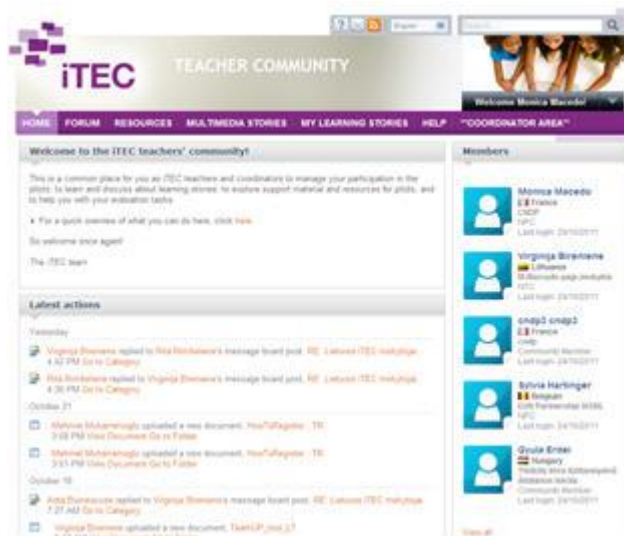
English

Search

iTEC TEACHER COMMUNITY

Welcome Monica Macedo

HOME FORUM RESOURCES MULTIMEDIA STORIES MY LEARNING STORIES HELP **COORDINATOR AREA**

Welcome to the iTEC teachers' community!

This is a common place for you as iTEC teachers and coordinators to manage your participation in the pilots, to learn and discuss about learning stories, to explore support material and resources for pilots, and to help you with your evaluation tasks.

• For a quick overview of what you can do here, click here.

So welcome once again!

The iTEC team

Latest actions

Yesterday

Virginija Birenıene replied to Rita Rimkiene's message board post: RE: Lietuvos iTEC mokytojai 4:32 PM Go to Category

Rita Rimkiene replied to Virginija Birenıene's message board post: RE: Lietuvos iTEC mokytojai 4:30 PM Go to Category

October 21

Mehmet Muharremoglu uploaded a new document: HowToRegister - TR 3:08 PM View Document Go to Folder

Mehmet Muharremoglu uploaded a new document: HowToRegister - TR 3:01 PM View Document Go to Folder

October 18

Asta Buineviciute replied to Virginija Birenıene's message board post: RE: Lietuvos iTEC mokytojai 7:27 AM Go to Category

Virginija Birenıene uploaded a new document: TeamUP_tool_LT

Members

Monica Macedo
France
CNDP
NPC
Last login: 24/10/2011

Virginija Birenıene
Lithuania
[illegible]
NPC
Last login: 24/10/2011

cndp3 cndp3
France
cndp
Community Member
Last login: 24/10/2011

Sylvia Hartinger
Belgium
EUN Partnership AISBL
NPC
Last login: 24/10/2011

Gyula Erdei
Hungary
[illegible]
Community Member
Last login: 24/10/2011

View all